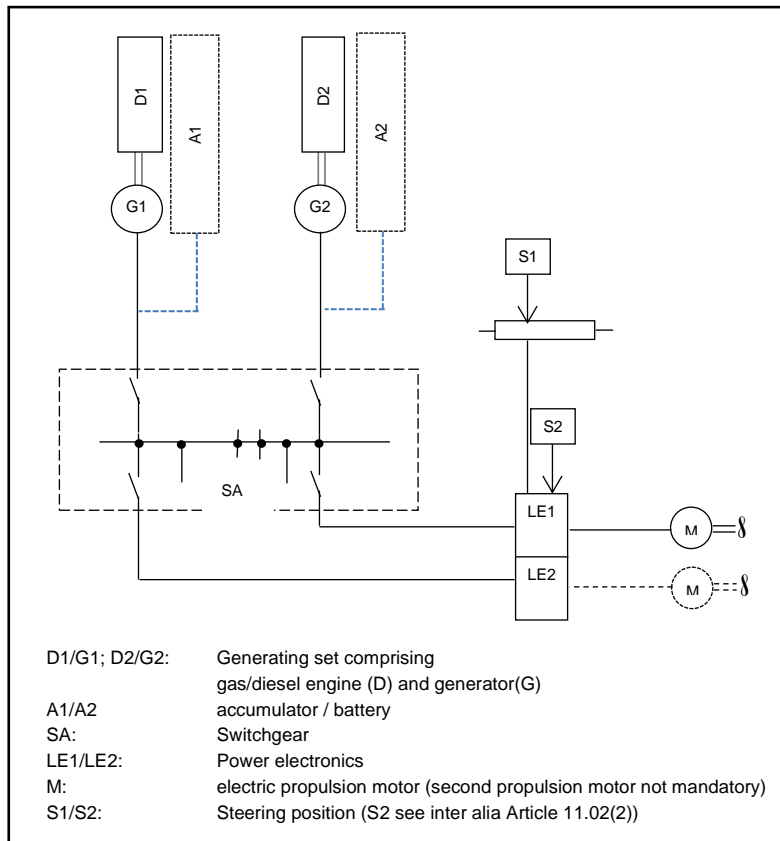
D1
A1
G1
D2
A2
G2
S1
S2
SA
LE1
LE2
M
M

D1/G1; D2/G2: Generating set comprising gas/diesel engine (D) and generator(G)
A1/A2 accumulator / battery
SA: Switchgear
LE1/LE2: Power electronics
M: electric propulsion motor (second propulsion motor not mandatory)
S1/S2: Steering position (S2 see inter alia Article 11.02(2))